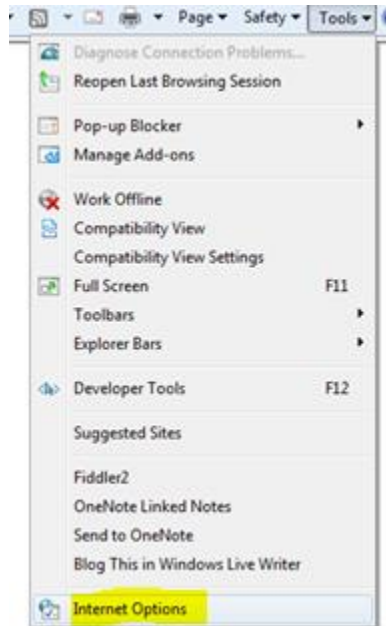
Page ▾ Safety ▾ Tools ▾

Diagnose Connection Problems...
Reopen Last Browsing Session

Pop-up Blocker
Manage Add-ons

Work Offline
Compatibility View
Compatibility View Settings
Full Screen F11
Toolbars
Explorer Bars

Developer Tools F12

Suggested Sites

Fiddler2
OneNote Linked Notes
Send to OneNote
Blog This in Windows Live Writer

Internet Options